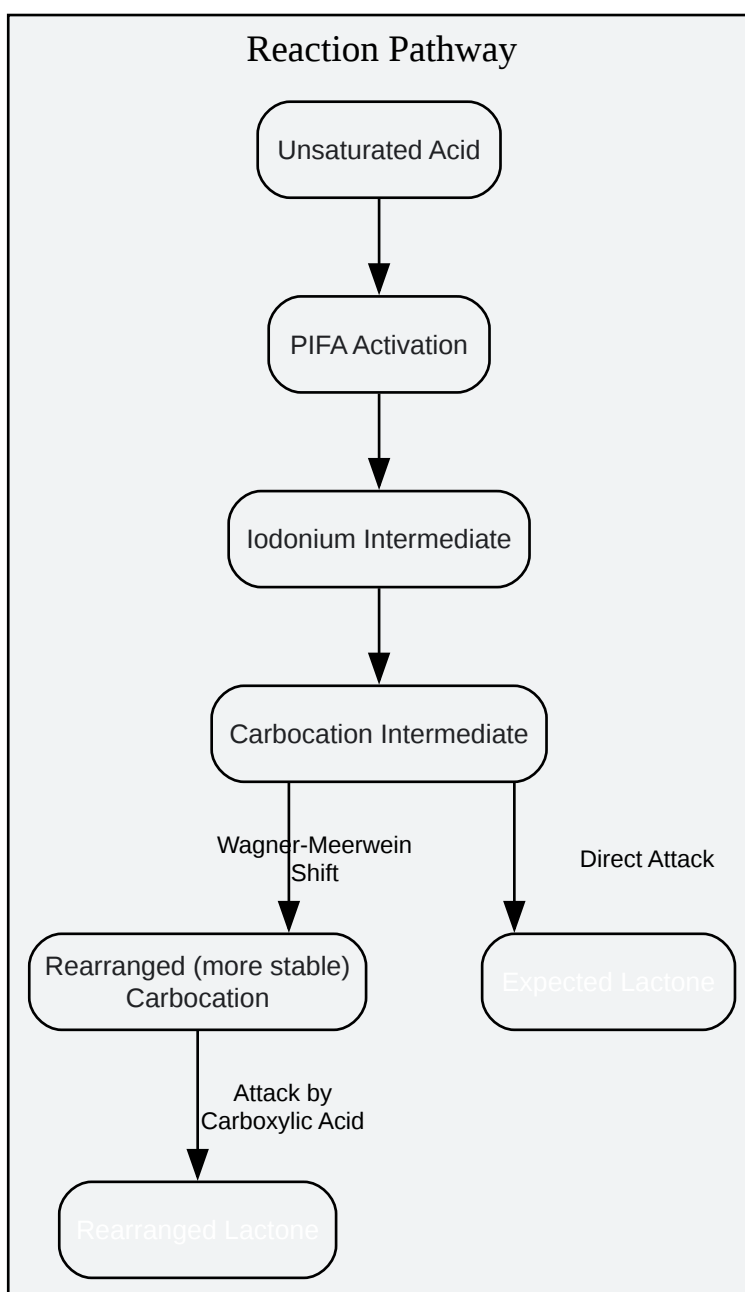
Reaction Pathway

Unsaturated Acid

PIFA Activation

Iodonium Intermediate

Carbocation Intermediate

Wagner-Meerwein Shift

Direct Attack

Rearranged (more stable) Carbocation

Expected Lactone

Attack by Carboxylic Acid

Rearranged Lactone